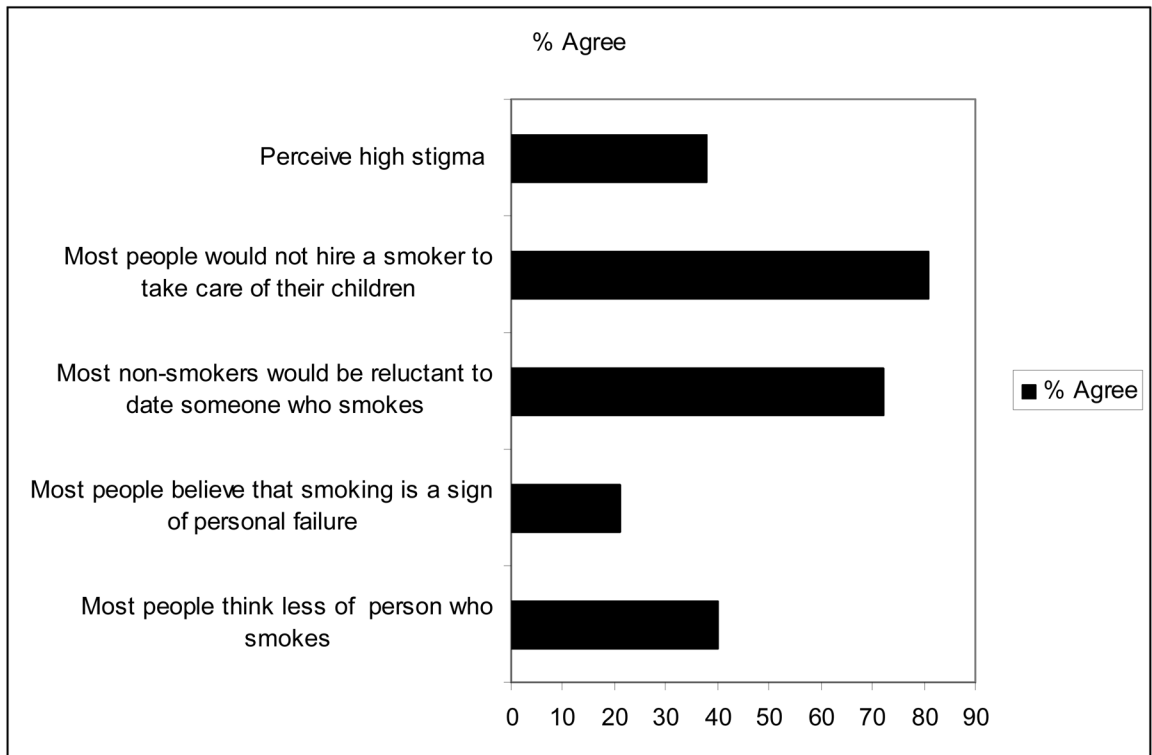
% Agree

Perceive high stigma

Most people would not hire a smoker to take care of their children

Most non-smokers would be reluctant to date someone who smokes

Most people believe that smoking is a sign of personal failure

Most people think less of person who smokes

0 10 20 30 40 50 60 70 80 90

■ % Agree